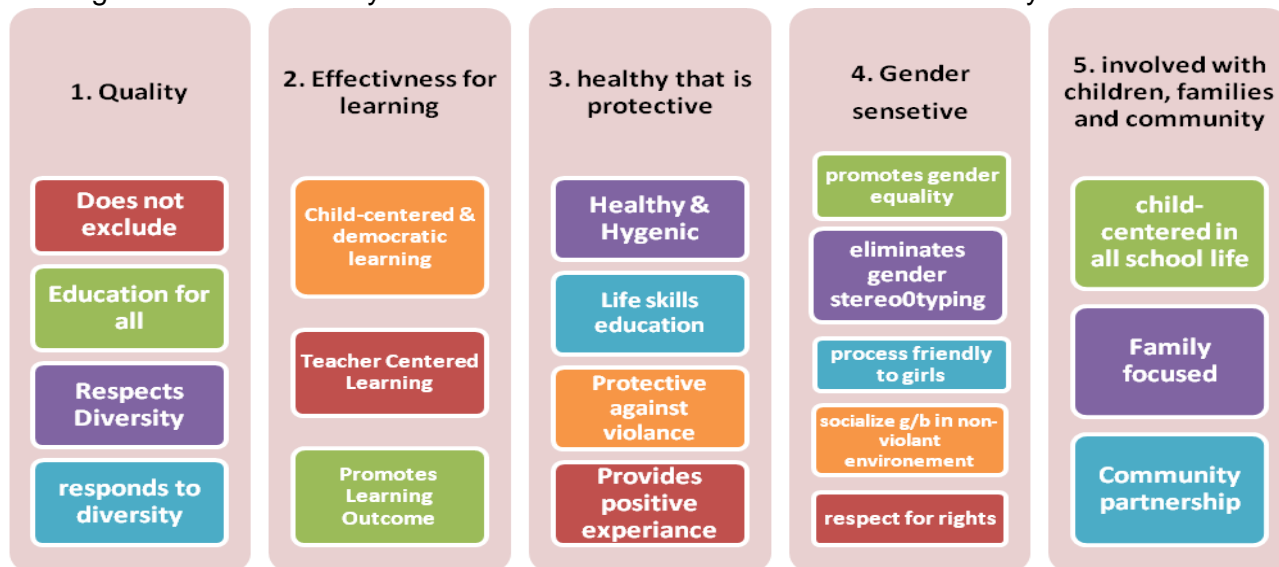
1. Quality

Does not exclude

Education for all

Respects Diversity

responds to diversity

2. Effectivness for learning

Child-centered & democratic learning

Teacher Centered Learning

Promotes Learning Outcome

3. healthy that is protective

Healthy & Hygenic

Life skills education

Protective against violance

Provides positive experiance

4. Gender sensetive

promotes gender equality

eliminates gender stereo0typing

process friendly to girls

socialize g/b in non-violant environement

respect for rights

5. involved with children, families and community

child-centered in all school life

Family focused

Community partnership